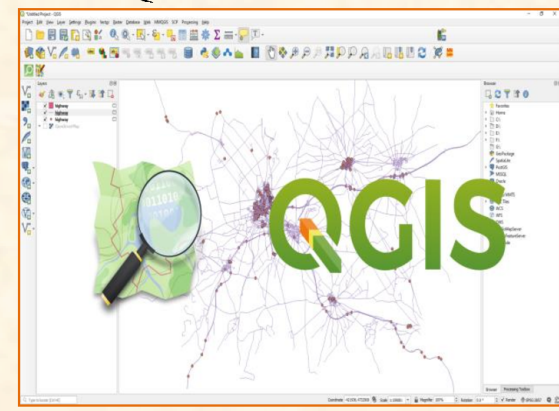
*Untitled Project - QGIS
Project Edit View Layer Settings Plugins Vector Raster Database Web MMQGIS SCP Processing Help

Layers
highway
highway
highway
OpenStreetMap

Browser
Favorites
Home
GeoPackage
SpatiaLite
PostGIS
MSSQL
Oracle
WMS/WMTS
WCS
WFS

0110
1010

QGIS

Browser Processing Toolbox
Type to locate (Ctrl+K)
Coordinate Scale Magnifier 100% Rotation 0.0° Render EPSG:3857